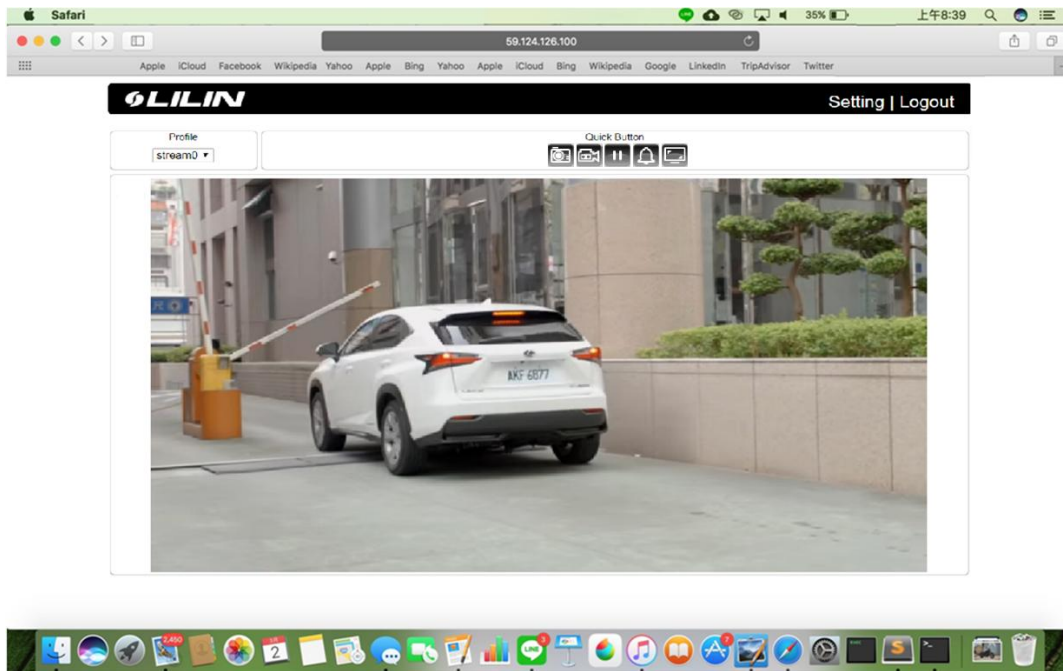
Safari

35%

上午8:39

59.124.126.100

Apple iCloud Facebook Wikipedia Yahoo Apple Bing Yahoo Apple iCloud Bing Wikipedia Google LinkedIn TripAdvisor Twitter

LILIN

Setting | Logout

Profile

stream0

Quick Button

AKF 6877

2,460

2

3

2